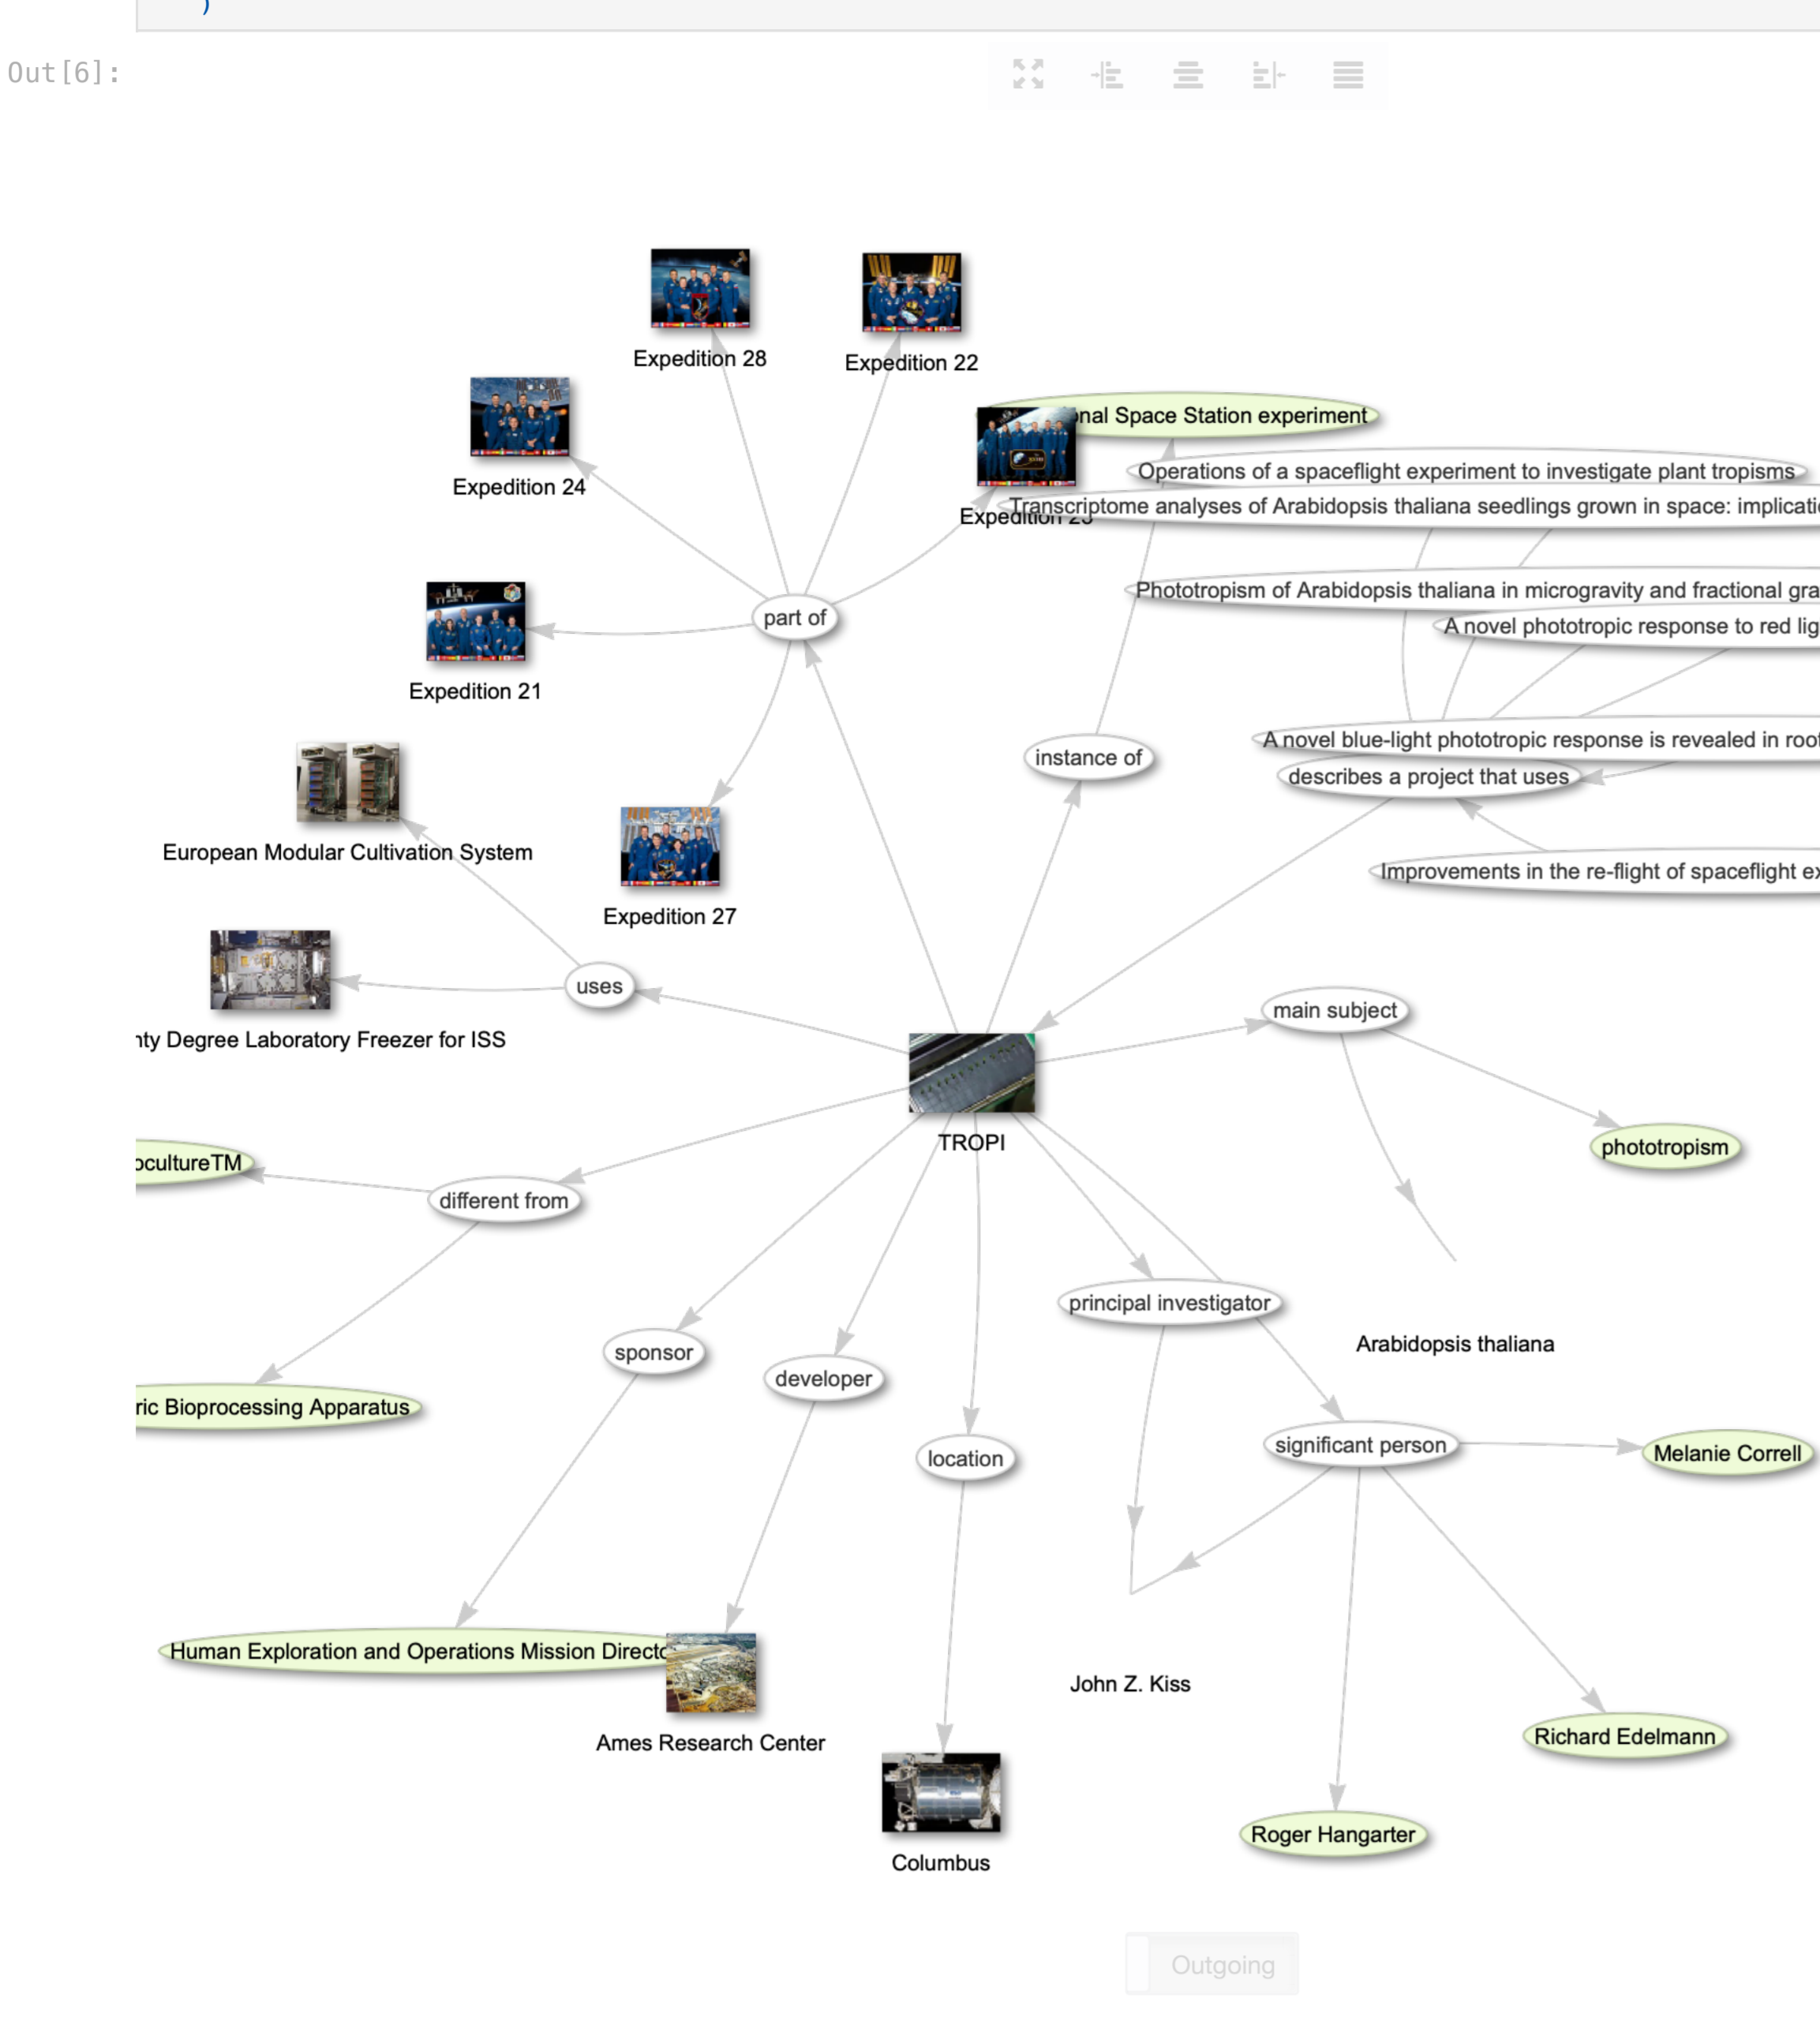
Out[6]:

Expedition 28

Expedition 22

Expedition 24

nal Space Station experiment

Operations of a spaceflight experiment to investigate plant tropisms

Transcriptome analyses of Arabidopsis thaliana seedlings grown in space: implicati

Expedition 25

Phototropism of Arabidopsis thaliana in microgravity and fractional gra

A novel phototropic response to red lig

part of

Expedition 21

instance of

A novel blue-light phototropic response is revealed in roo

describes a project that uses

European Modular Cultivation System

Expedition 27

Improvements in the re-flight of spaceflight ex

uses

ity Degree Laboratory Freezer for ISS

main subject

TROPI

phototropism

ocultureTM

different from

principal investigator

Arabidopsis thaliana

sponsor

developer

ric Bioprocessing Apparatus

location

significant person

Melanie Correll

Human Exploration and Operations Mission Directo

John Z. Kiss

Richard Edelmann

Ames Research Center

Columbus

Roger Hangarter

Outgoing